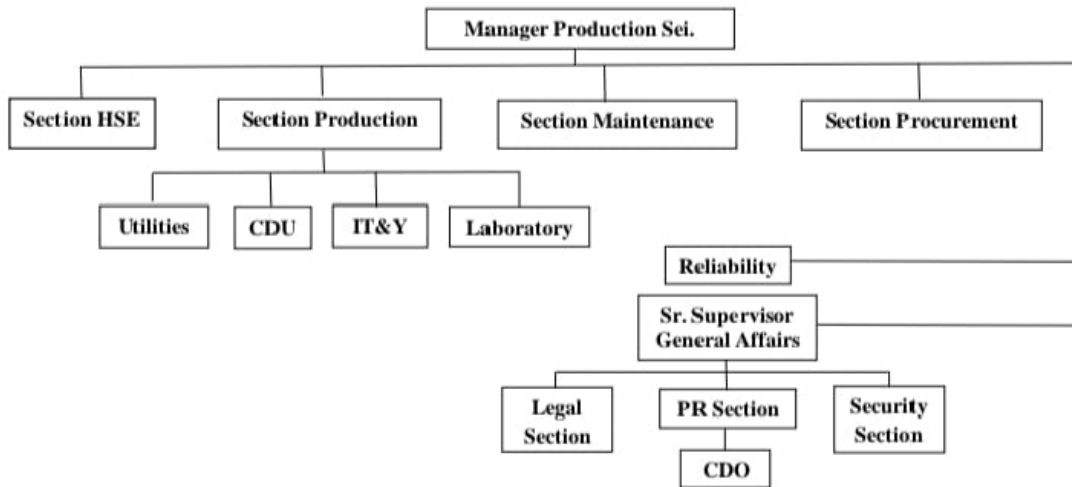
Manager Production Sei.

Section HSE

Section Production

Section Maintenance

Section Procurement

Utilities

CDU

IT&Y

Laboratory

Reliability

Sr. Supervisor General Affairs

Legal Section

PR Section

Security Section

CDO